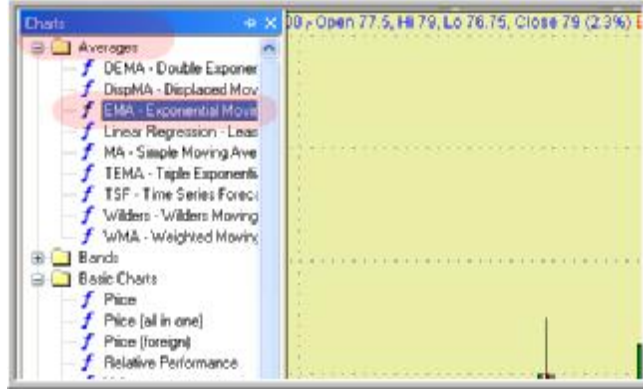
Charts

Averages

DEMA - Double Exponer

DispMA - Displaced Mov

EMA - Exponential Mov

Linear Regression - Leas

MA - Simple Moving Ave

TEMA - Triple Exponenti

TSF - Time Series Forec

Wilders - Wilders Moving

WMA - Weighted Moving

Bands

Basic Charts

Price

Price (all in one)

Price (foreign)

Relative Performance

00 , Open 77.5, Hi 79, Lo 76.75, Close 79 (2.3%)